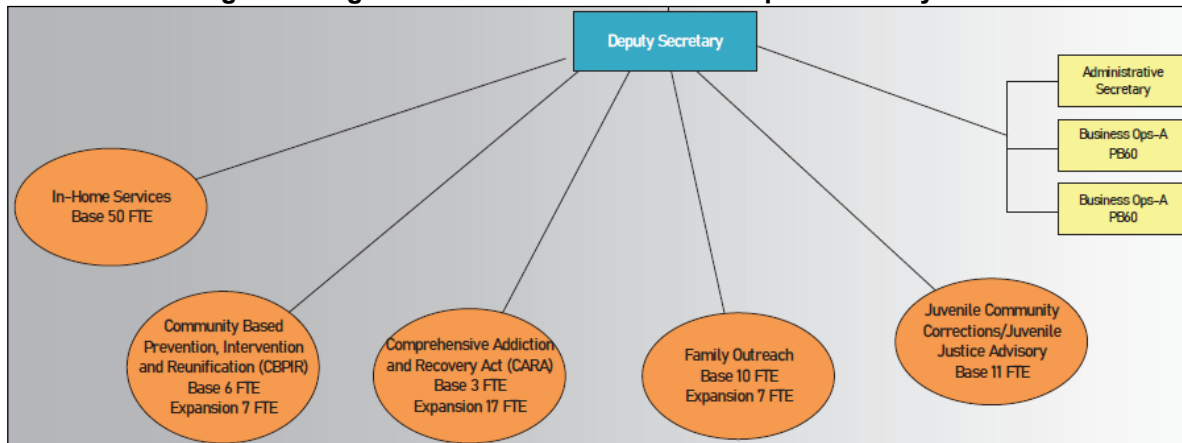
Deputy Secretary

Administrative Secretary

Business Ops-A PB60

Business Ops-A PB60

In-Home Services Base 50 FTE

Community Based Prevention, Intervention and Reunification (CBPIR) Base 6 FTE Expansion 7 FTE

Comprehensive Addiction and Recovery Act (CARA) Base 3 FTE Expansion 17 FTE

Family Outreach Base 10 FTE Expansion 7 FTE

Juvenile Community Corrections/Juvenile Justice Advisory Base 11 FTE